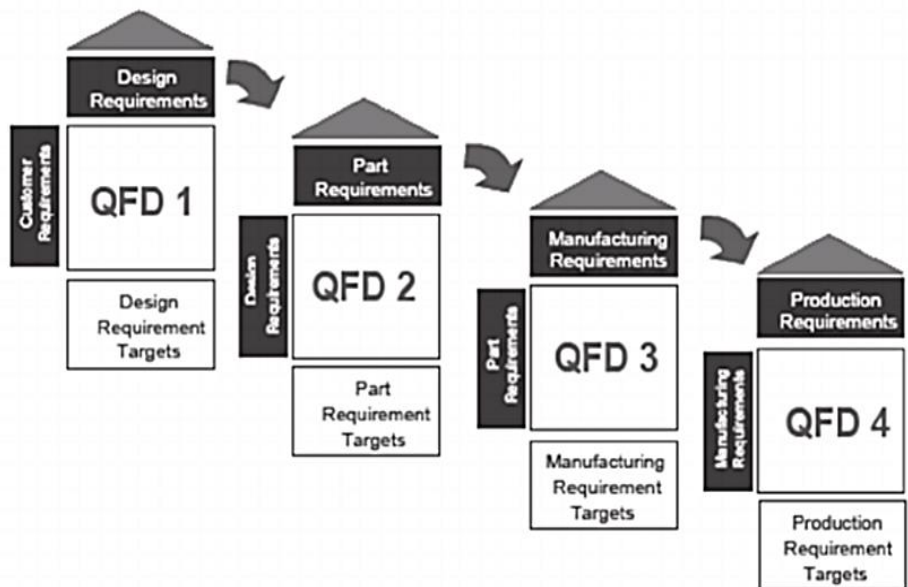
Design Requirements

Customer Requirements

QFD 1

Design Requirement Targets

Part Requirements

Design Requirements

QFD 2

Part Requirement Targets

Manufacturing Requirements

Part Requirements

QFD 3

Manufacturing Requirement Targets

Production Requirements

Manufacturing Requirements

QFD 4

Production Requirement Targets